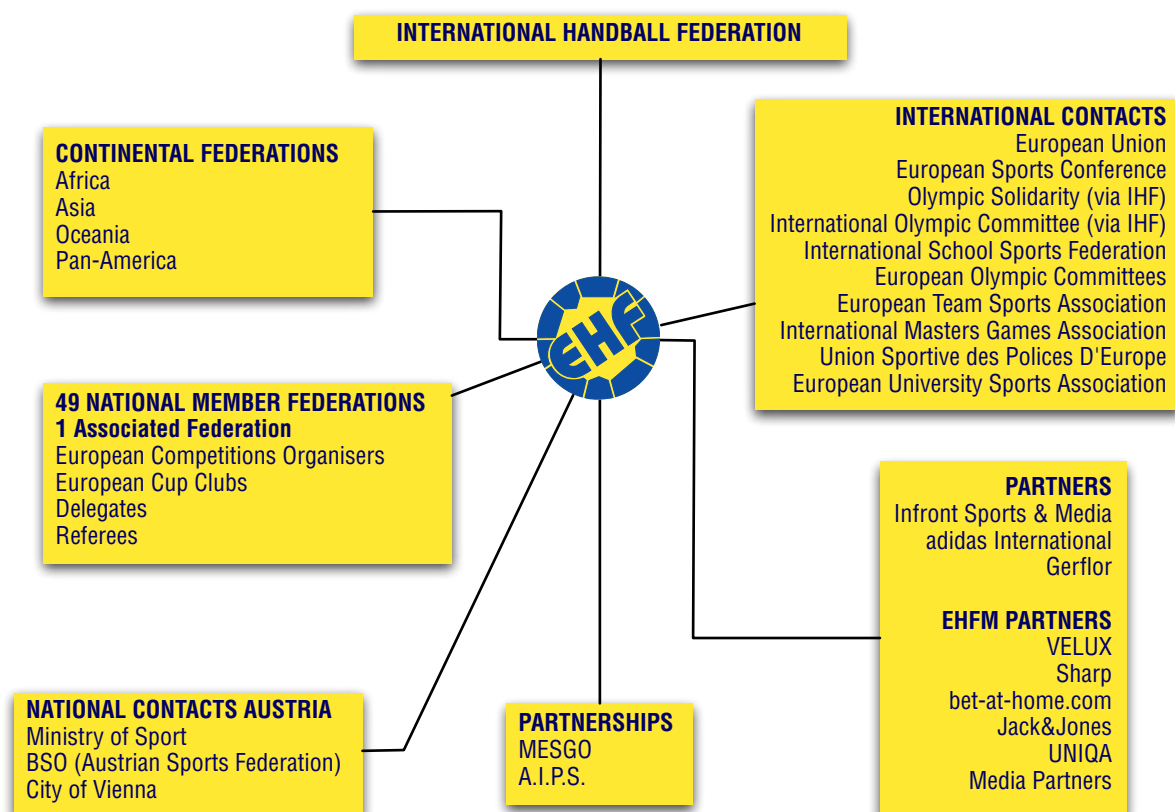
INTERNATIONAL HANDBALL FEDERATION

CONTINENTAL FEDERATIONS
Africa
Asia
Oceania
Pan-America

INTERNATIONAL CONTACTS
European Union
European Sports Conference
Olympic Solidarity (via IHF)
International Olympic Committee (via IHF)
International School Sports Federation
European Olympic Committees
European Team Sports Association
International Masters Games Association
Union Sportive des Polices D'Europe
European University Sports Association

EHF

49 NATIONAL MEMBER FEDERATIONS
1 Associated Federation
European Competitions Organisers
European Cup Clubs
Delegates
Referees

PARTNERS
Infront Sports & Media
adidas International
Gerflor

EHFM PARTNERS
VELUX
Sharp
bet-at-home.com
Jack&Jones
UNIQA
Media Partners

NATIONAL CONTACTS AUSTRIA
Ministry of Sport
BSO (Austrian Sports Federation)
City of Vienna

PARTNERSHIPS
MESGO
A.I.P.S.